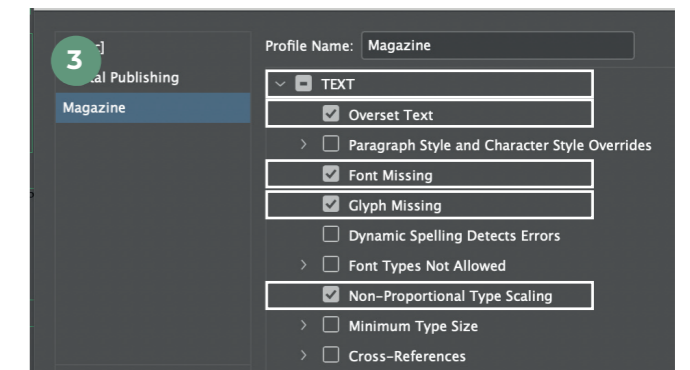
3

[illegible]]

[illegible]al Publishing

Magazine

Profile Name: Magazine

TEXT

Overset Text

Paragraph Style and Character Style Overrides

Font Missing

Glyph Missing

Dynamic Spelling Detects Errors

Font Types Not Allowed

Non-Proportional Type Scaling

Minimum Type Size

Cross-References